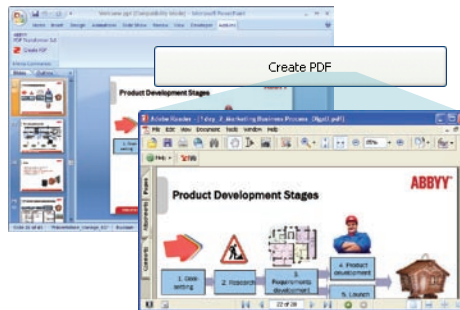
Welcome.ppt [Compatibility Mode] - Microsoft PowerPoint

Home Insert Design Animations Slide Show Review View Developer Add-Ins

ABBYY PDF Transformer 3.0

Create PDF

Menu Commands

Slides Outline

Create PDF

Product Development Stages

Adobe Reader - [1 day_2 Marketing Business Process_Olga0.pdf]

File Edit View Document Tools Window Help

Product Development Stages

ABBYY

1. Goal setting

2. Research

3. Requirements development

4. Product development

5. Launch

22 of 38